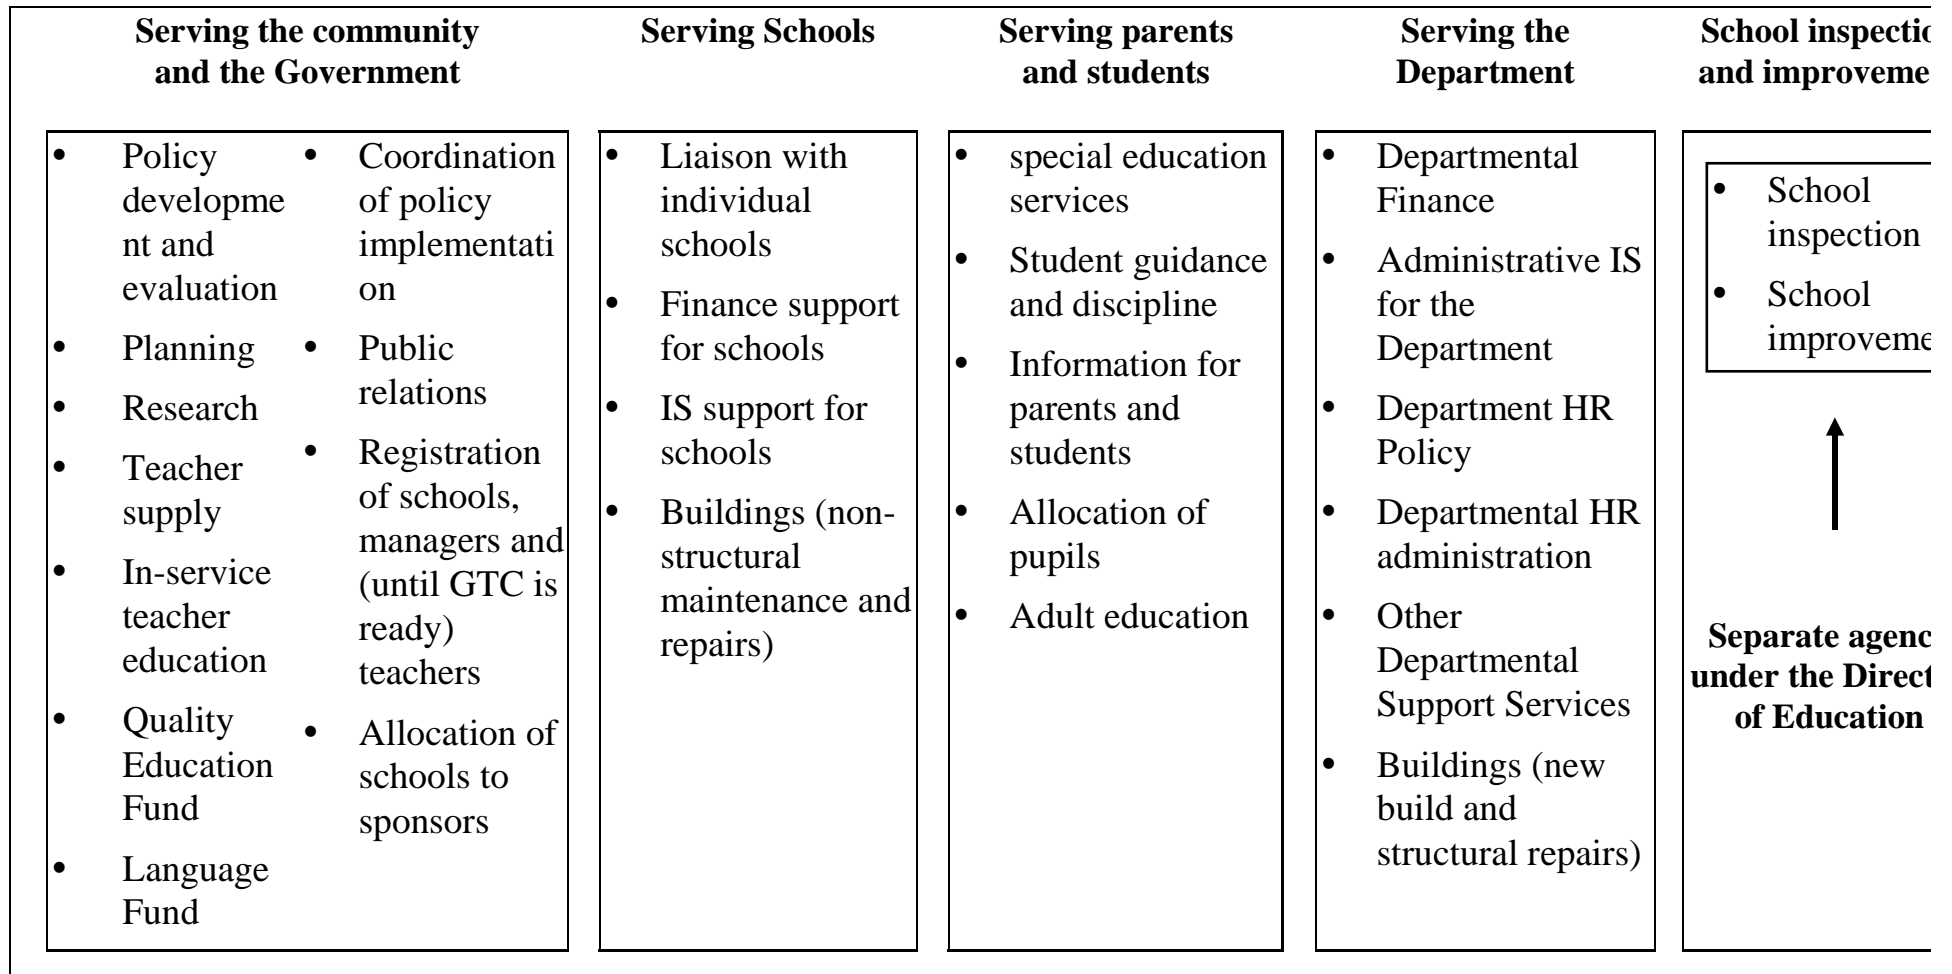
**Serving the community and the Government**

- Policy development and evaluation
- Planning
- Research
- Teacher supply
- In-service teacher education
- Quality Education Fund
- Language Fund

- Coordination of policy implementation
- Public relations
- Registration of schools, managers and (until GTC is ready) teachers
- Allocation of schools to sponsors

**Serving Schools**

- Liaison with individual schools
- Finance support for schools
- IS support for schools
- Buildings (non-structural maintenance and repairs)

**Serving parents and students**

- special education services
- Student guidance and discipline
- Information for parents and students
- Allocation of pupils
- Adult education

**Serving the Department**

- Departmental Finance
- Administrative IS for the Department
- Department HR Policy
- Departmental HR administration
- Other Departmental Support Services
- Buildings (new build and structural repairs)

**School inspecti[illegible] and improveme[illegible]**

- School inspection
- School improveme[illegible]

**Separate agenc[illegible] under the Direct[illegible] of Education**